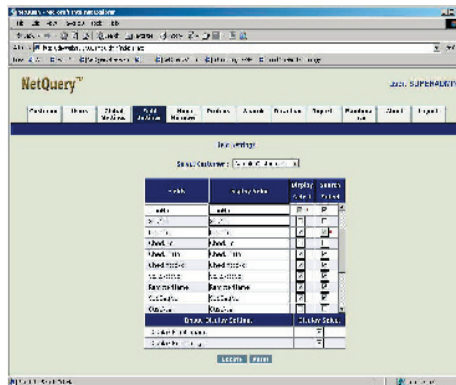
NetQuery™

SUPERADMIN

Customers | Users | Global Modules | Field Options | Menu Manager | Profiles | Awards | Practices | Report | Warehouse | About | Logout

Select Customer: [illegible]

| Fields | Display Name | Display | Search |
|---|---|---|---|
| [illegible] | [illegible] | | |
| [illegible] | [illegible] | | |
| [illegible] | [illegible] | | |
| Check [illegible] | Check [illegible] | | |
| Check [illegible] | Check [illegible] | | |
| Check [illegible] | Check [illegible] | | |
| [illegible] | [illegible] | | |
| ServiceName | ServiceName | | |
| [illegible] | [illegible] | | |
| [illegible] | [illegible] | | |

Group Display Options | Display Status

Update | Reset